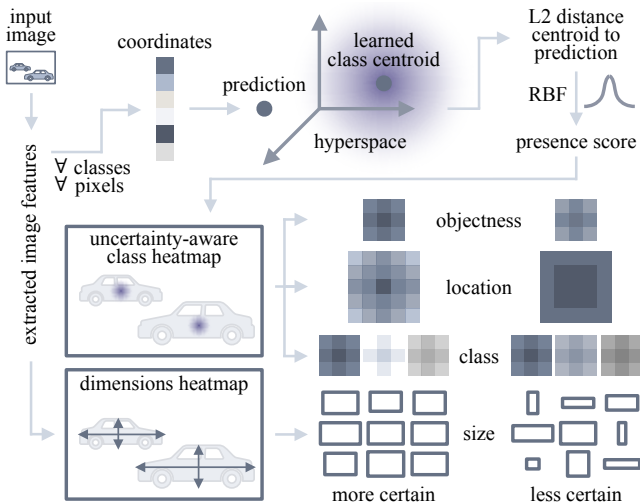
input image

coordinates

prediction

learned class centroid

hyperspace

L2 distance centroid to prediction

RBF

presence score

extracted image features

∀ classes
∀ pixels

uncertainty-aware class heatmap

dimensions heatmap

objectness

location

class

size

more certain

less certain